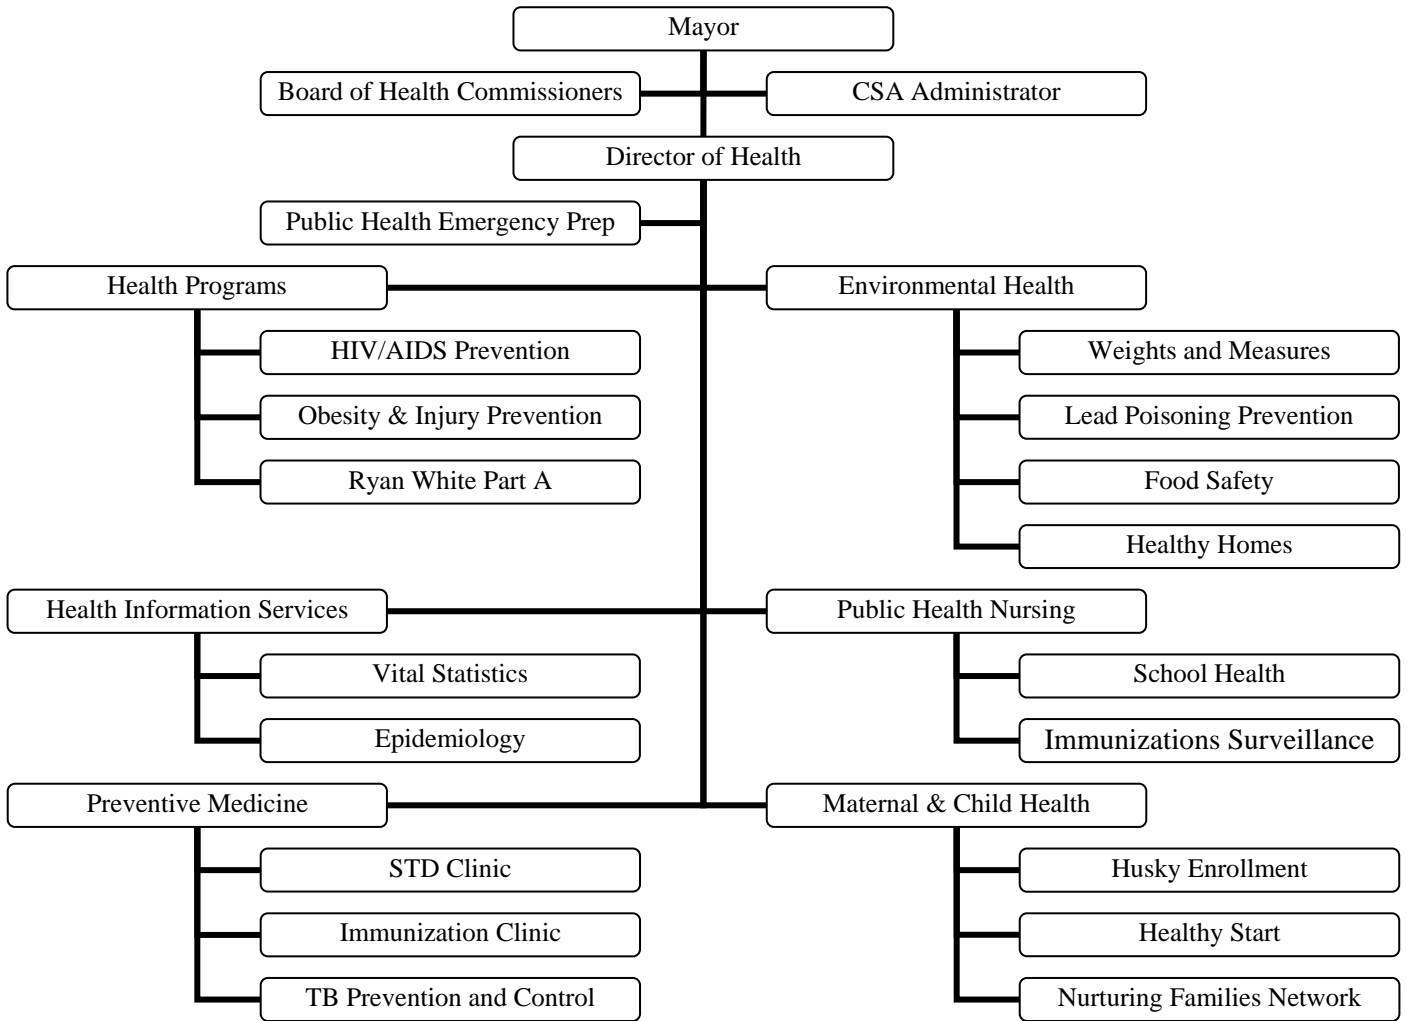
Mayor

Board of Health Commissioners

CSA Administrator

Director of Health

Public Health Emergency Prep

Health Programs

HIV/AIDS Prevention

Obesity & Injury Prevention

Ryan White Part A

Environmental Health

Weights and Measures

Lead Poisoning Prevention

Food Safety

Healthy Homes

Health Information Services

Vital Statistics

Epidemiology

Public Health Nursing

School Health

Immunizations Surveillance

Preventive Medicine

STD Clinic

Immunization Clinic

TB Prevention and Control

Maternal & Child Health

Husky Enrollment

Healthy Start

Nurturing Families Network